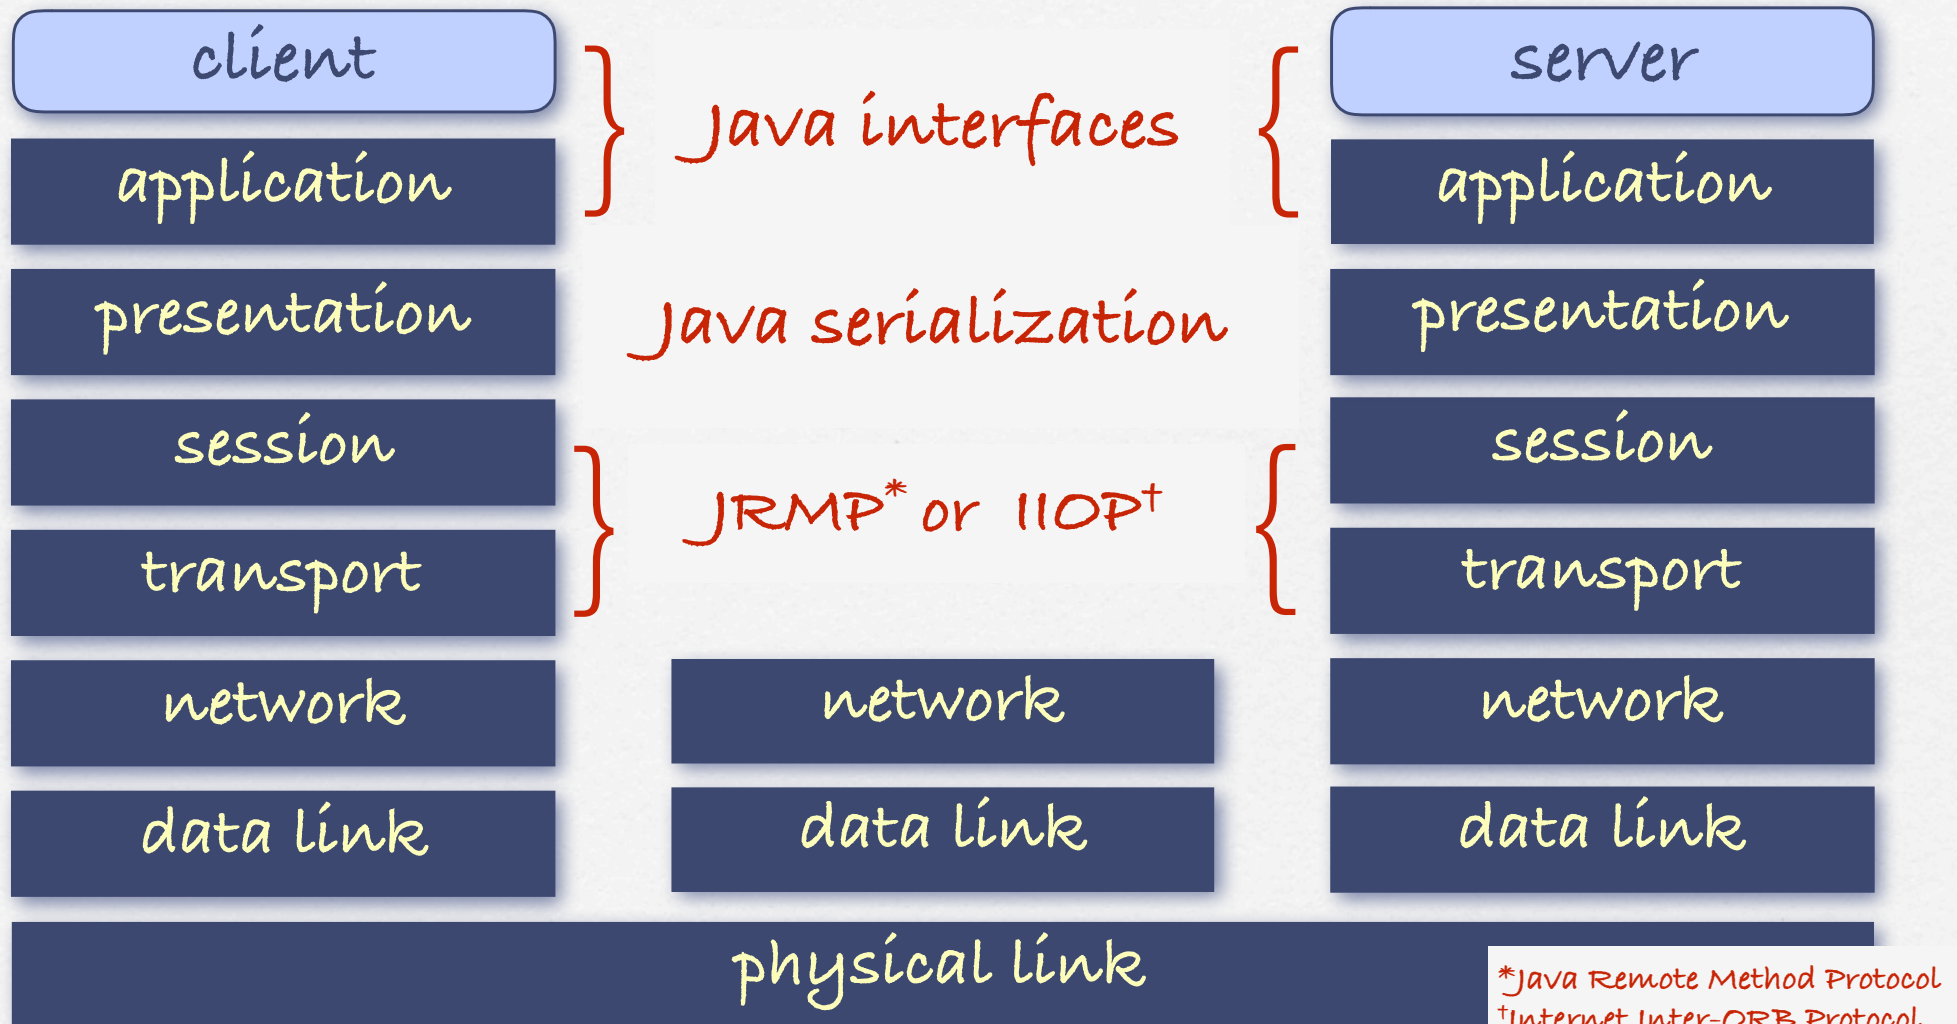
client

application

presentation

session

transport

network

data link

Java interfaces

Java serialization

JRMP* or IIOP†

network

data link

server

application

presentation

session

transport

network

data link

physical link

*Java Remote Method Protocol
†Internet Inter-ORB Protocol